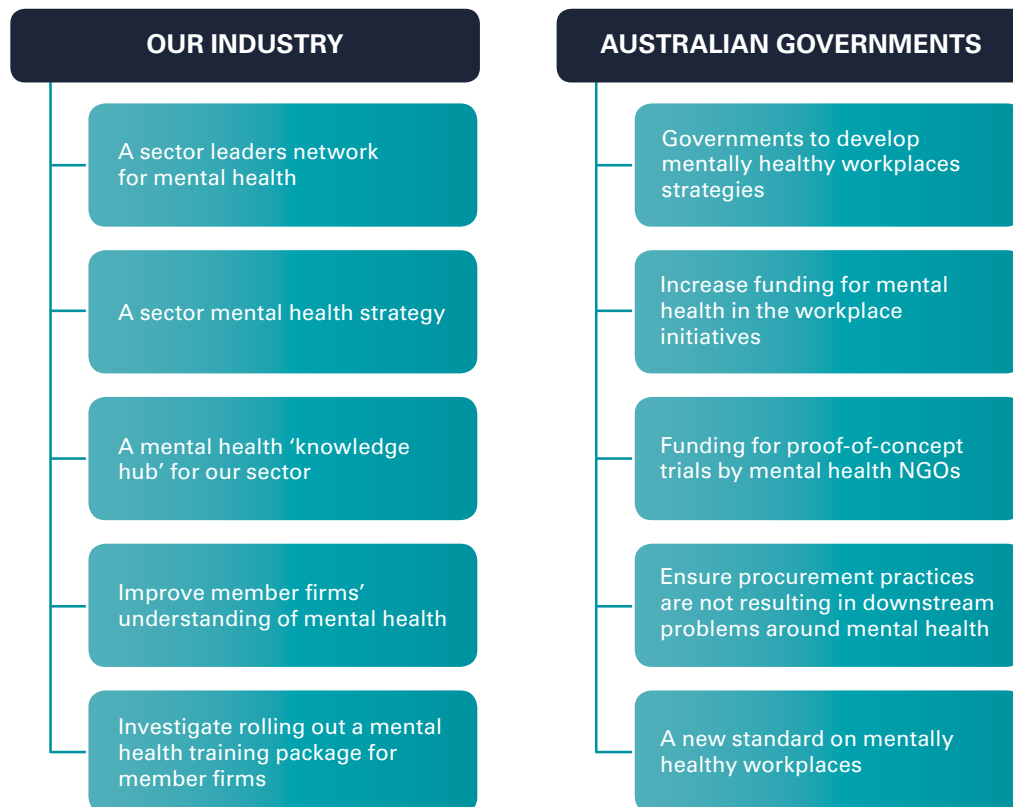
OUR INDUSTRY

A sector leaders network for mental health

A sector mental health strategy

A mental health ‘knowledge hub’ for our sector

Improve member firms’ understanding of mental health

Investigate rolling out a mental health training package for member firms

AUSTRALIAN GOVERNMENTS

Governments to develop mentally healthy workplaces strategies

Increase funding for mental health in the workplace initiatives

Funding for proof-of-concept trials by mental health NGOs

Ensure procurement practices are not resulting in downstream problems around mental health

A new standard on mentally healthy workplaces